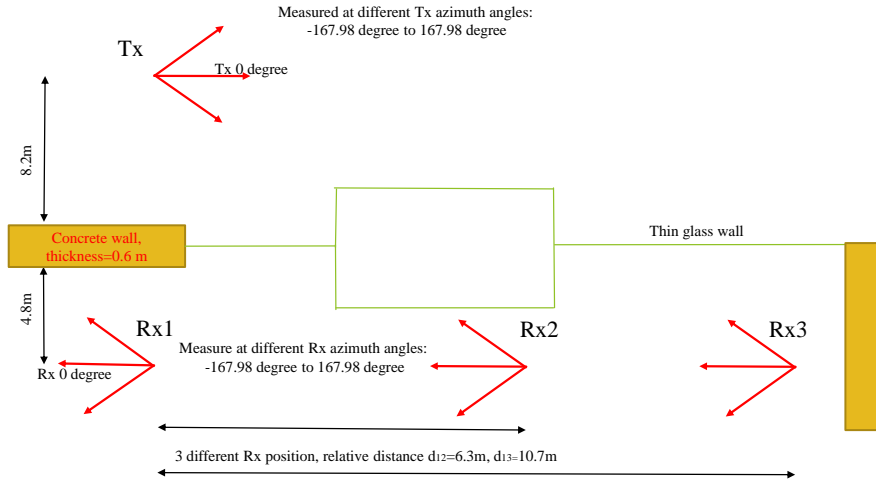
Measured at different Tx azimuth angles:
-167.98 degree to 167.98 degree

Tx

Tx 0 degree

8.2m

Concrete wall, thickness=0.6 m

Thin glass wall

4.8m

Rx1

Rx2

Rx3

Measure at different Rx azimuth angles:
-167.98 degree to 167.98 degree

Rx 0 degree

3 different Rx position, relative distance $d_{12}$=6.3m, $d_{13}$=10.7m